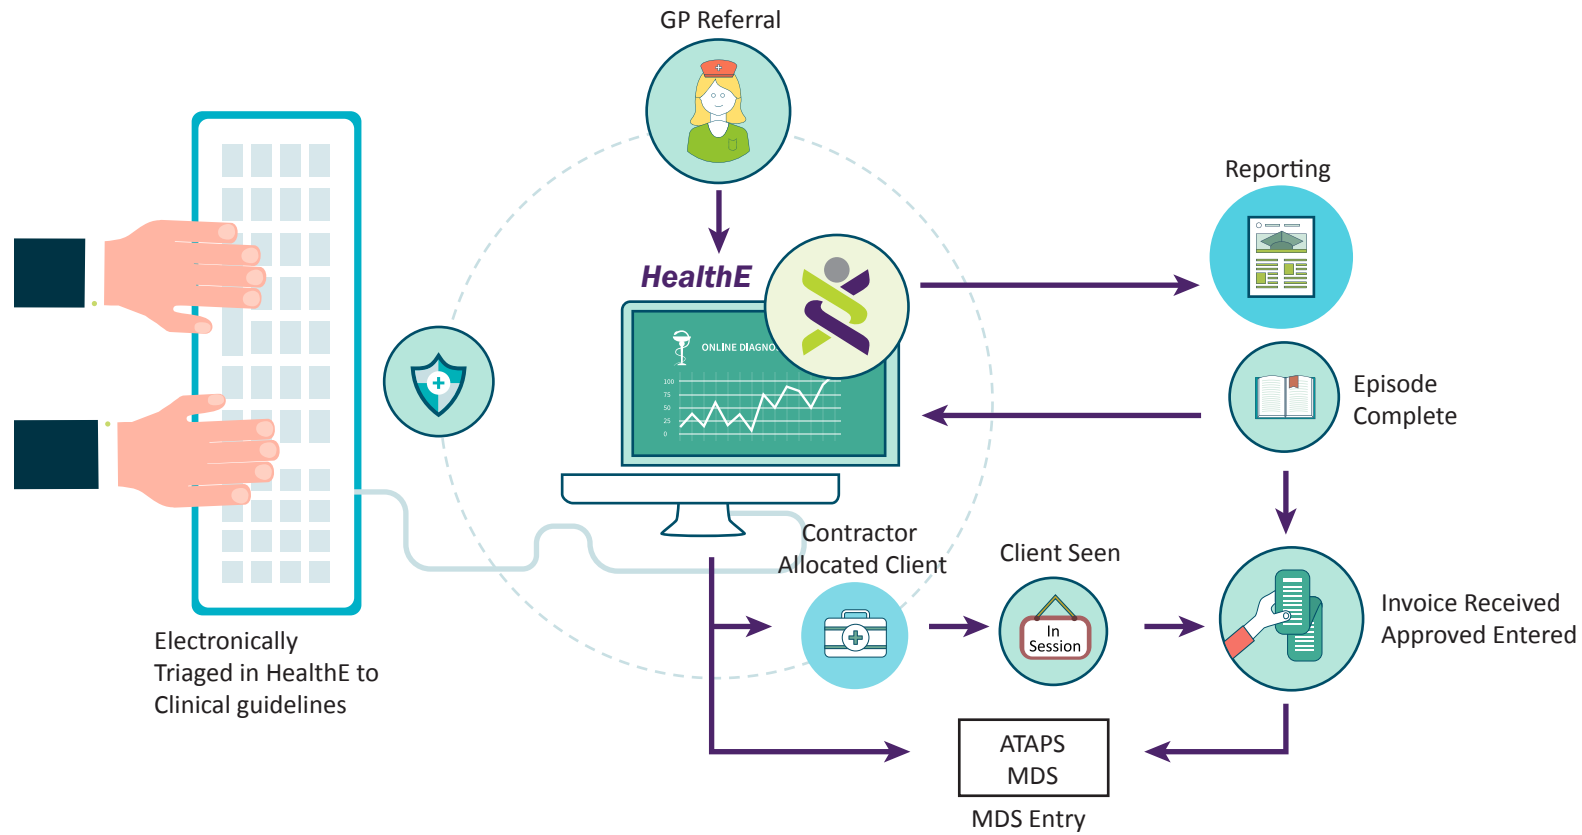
GP Referral

HealthE

ONLINE DIAGNO

100
75
50
25
0

Reporting

Episode Complete

Electronically Triaged in HealthE to Clinical guidelines

Contractor Allocated Client

Client Seen

In Session

Invoice Received Approved Entered

ATAPS MDS

MDS Entry